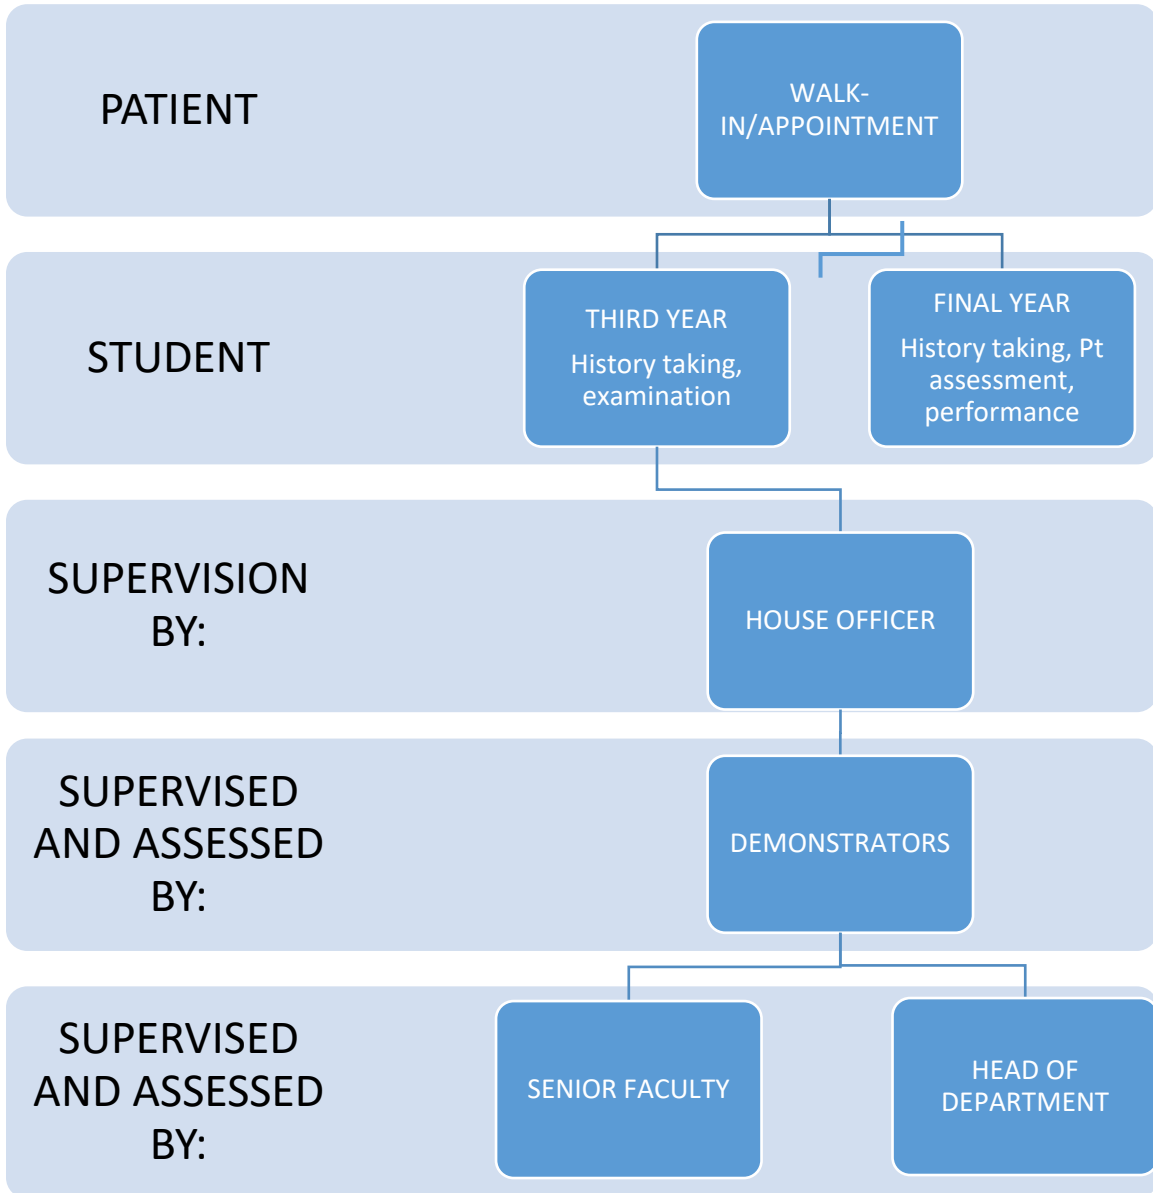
PATIENT

WALK-IN/APPOINTMENT

STUDENT

THIRD YEAR

History taking, examination

FINAL YEAR

History taking, Pt assessment, performance

SUPERVISION BY:

HOUSE OFFICER

SUPERVISED AND ASSESSED BY:

DEMONSTRATORS

SUPERVISED AND ASSESSED BY:

SENIOR FACULTY

HEAD OF DEPARTMENT